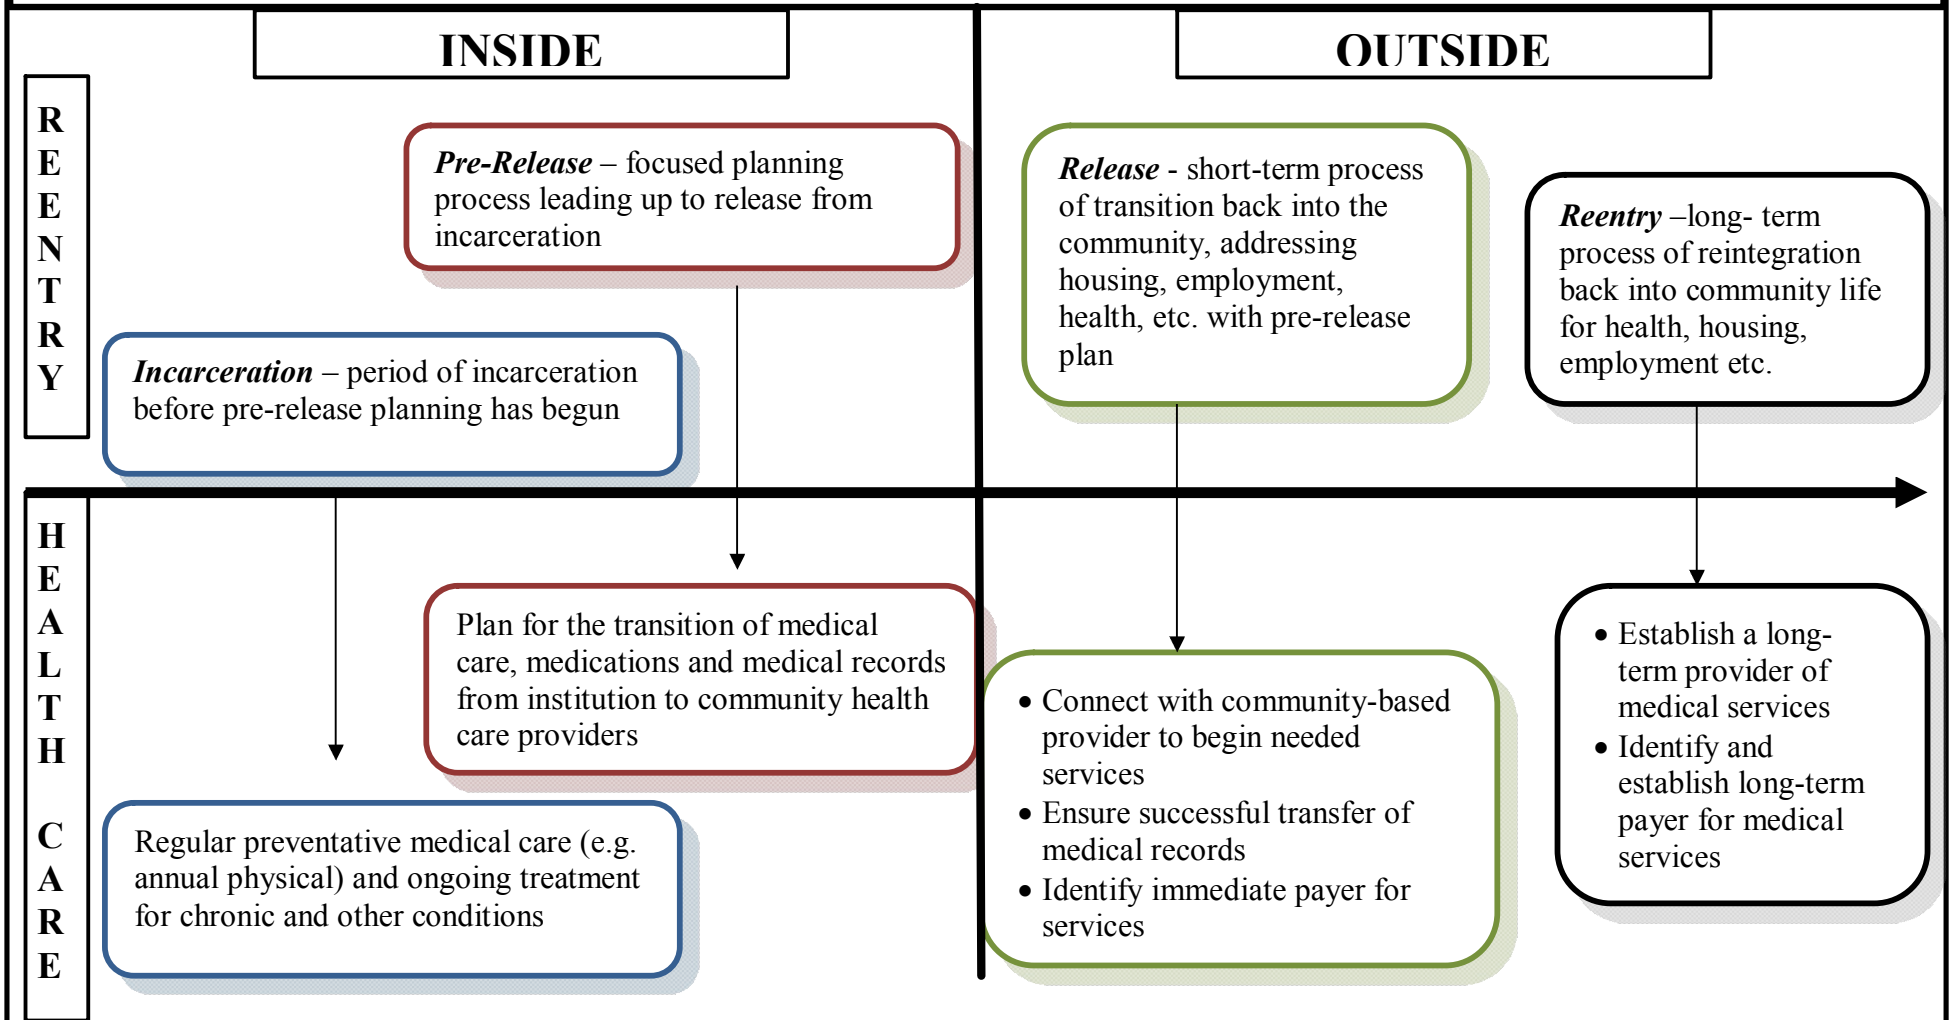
INSIDE

OUTSIDE

REENTRY

*Pre-Release* – focused planning process leading up to release from incarceration

*Release* - short-term process of transition back into the community, addressing housing, employment, health, etc. with pre-release plan

*Reentry* –long- term process of reintegration back into community life for health, housing, employment etc.

*Incarceration* – period of incarceration before pre-release planning has begun

HEALTH CARE

Plan for the transition of medical care, medications and medical records from institution to community health care providers

- Connect with community-based provider to begin needed services
- Ensure successful transfer of medical records
- Identify immediate payer for services

- Establish a long-term provider of medical services
- Identify and establish long-term payer for medical services

Regular preventative medical care (e.g. annual physical) and ongoing treatment for chronic and other conditions